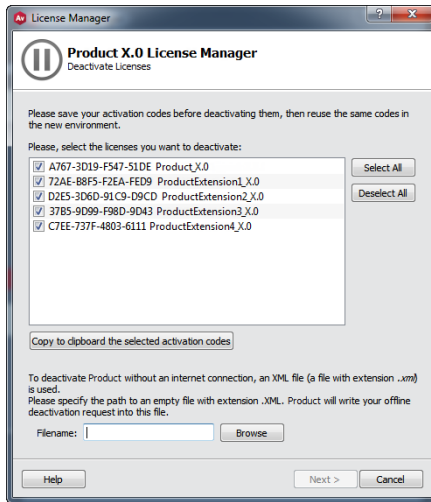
License Manager

Product X.0 License Manager
Deactivate Licenses

Please save your activation codes before deactivating them, then reuse the same codes in the new environment.

Please, select the licenses you want to deactivate:

A767-3D19-F547-51DE Product_X.0
72AE-B8F5-F2EA-FED9 ProductExtension1_X.0
D2E5-3D6D-91C9-D9CD ProductExtension2_X.0
37B5-9D99-F98D-9D43 ProductExtension3_X.0
C7EE-737F-4803-6111 ProductExtension4_X.0

Select All
Deselect All

Copy to clipboard the selected activation codes

To deactivate Product without an internet connection, an XML file (a file with extension .xml) is used.
Please specify the path to an empty file with extension .XML. Product will write your offline deactivation request into this file.

Filename:
Browse

Help
Next >
Cancel